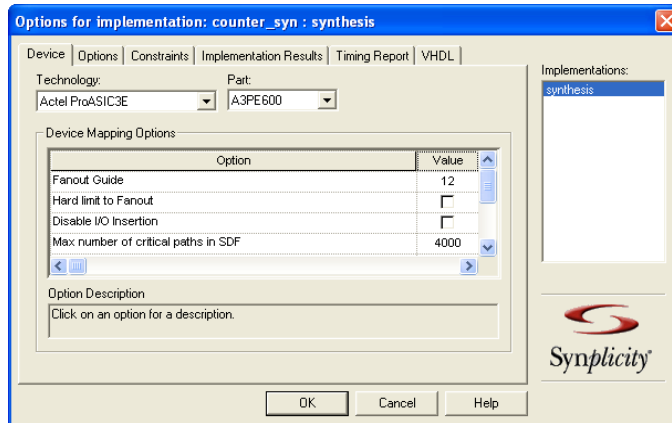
Options for implementation: counter_syn : synthesis

Device | Options | Constraints | Implementation Results | Timing Report | VHDL

Technology:
Actel ProASIC3E

Part:
A3PE600

Implementations:
synthesis

Device Mapping Options

| Option | Value |
|---|---|
| Fanout Guide | 12 |
| Hard limit to Fanout | |
| Disable I/O Insertion | |
| Max number of critical paths in SDF | 4000 |

Option Description
Click on an option for a description.

Synplicity

OK | Cancel | Help